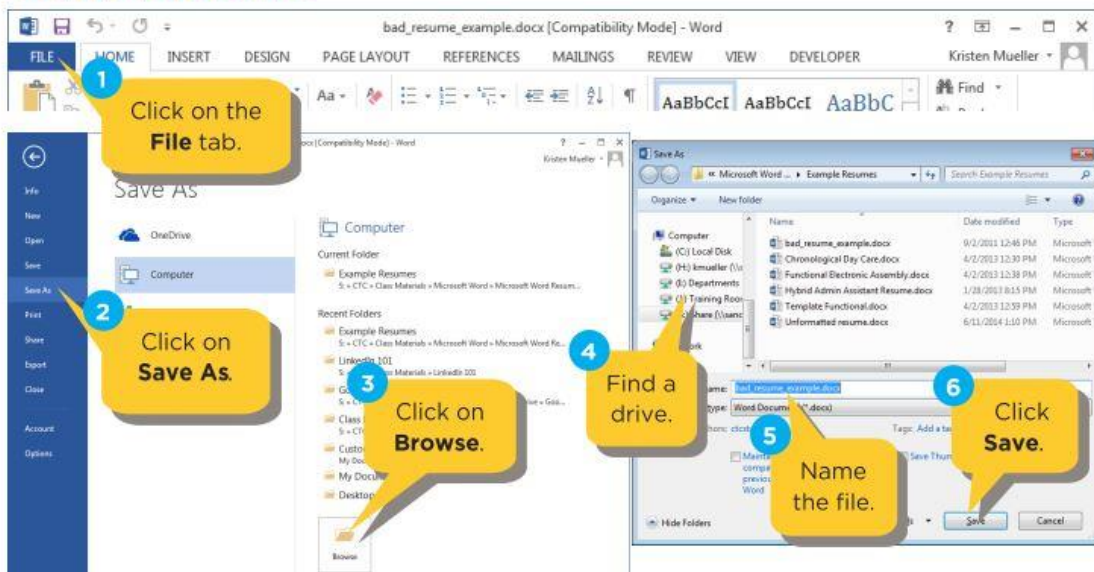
bad_resume_example.docx [Compatibility Mode] - Word

? – □ ×

FILE HOME INSERT DESIGN PAGE LAYOUT REFERENCES MAILINGS REVIEW VIEW DEVELOPER

Kristen Mueller

Aa AaBbCcI AaBbCcI AaBbC Find

1 Click on the File tab.

Info
New
Open
Save
Save As
Print
Share
Export
Close
Account
Options

Save As

OneDrive
Computer

2 Click on Save As.

docx [Compatibility Mode] - Word

Kristen Mueller

Computer

Current Folder

Example Resumes
S: » CTC » Class Materials » Microsoft Word » Microsoft Word Resum...

Recent Folders

Example Resumes
S: » CTC » Class Materials » Microsoft Word » Microsoft Word Re...

LinkedIn 101
S: » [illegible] Materials » LinkedIn 101

3 Click on Browse.

Class
Custo
My Docu
My Docu
Desktop

Browse

Save As

« Microsoft Word ... » Example Resumes

Search Example Resumes

Organize ▾ New folder

Computer
(C:) Local Disk
(H:) kmueller (\\
(I:) Departments
(J:) Training Roo
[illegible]Share (\\sanc

| Name | Date modified | Type |
|---|---|---|
| bad_resume_example.docx | 9/1/2011 12:46 PM | Microsoft |
| Chronological Day Care.docx | 4/2/2013 12:30 PM | Microsoft |
| Functional Electronic Assembly.docx | 4/2/2013 12:38 PM | Microsoft |
| Hybrid Admin Assistant Resume.docx | 1/28/2013 8:15 PM | Microsoft |
| Template Functional.docx | 4/2/2013 12:59 PM | Microsoft |
| Unformatted resume.docx | 6/11/2014 1:10 PM | Microsoft |

4 Find a drive.

name: bad_resume_example.docx
type: Word Document (*.docx)

Tags: Add a tag

Save Thum

5 Name the file.

6 Click Save.

Hide Folders

Save Cancel